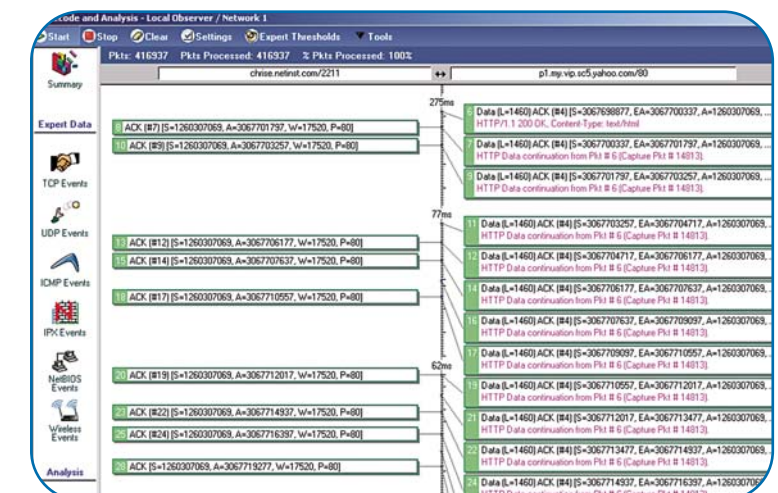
code and Analysis - Local Observer / Network 1

Start Stop Clear Settings Expert Thresholds Tools

Pkts: 416937 Pkts Processed: 416937 % Pkts Processed: 100%

Summary

Expert Data

TCP Events

UDP Events

ICMP Events

IPX Events

NetBIOS Events

Wireless Events

Analysis

chrise.netinst.com/2211 ↔ p1.my.vip.sc5.yahoo.com/80

275ms

6 Data (L=1460) ACK (#4) [S=3067698877, EA=3067700337, A=1260307069,
HTTP/1.1 200 OK, Content-Type: text/html

8 ACK (#7) [S=1260307069, A=3067701797, W=17520, P=80]

10 ACK (#9) [S=1260307069, A=3067703257, W=17520, P=80]

7 Data (L=1460) ACK (#4) [S=3067700337, EA=3067701797, A=1260307069,
HTTP Data continuation from Pkt # 6 (Capture Pkt # 14813).

9 Data (L=1460) ACK (#4) [S=3067701797, EA=3067703257, A=1260307069,
HTTP Data continuation from Pkt # 6 (Capture Pkt # 14813).

77ms

11 Data (L=1460) ACK (#4) [S=3067703257, EA=3067704717, A=1260307069,
HTTP Data continuation from Pkt # 6 (Capture Pkt # 14813).

13 ACK (#12) [S=1260307069, A=3067706177, W=17520, P=80]

15 ACK (#14) [S=1260307069, A=3067707637, W=17520, P=80]

12 Data (L=1460) ACK (#4) [S=3067704717, EA=3067706177, A=1260307069,
HTTP Data continuation from Pkt # 6 (Capture Pkt # 14813).

14 Data (L=1460) ACK (#4) [S=3067706177, EA=3067707637, A=1260307069,
HTTP Data continuation from Pkt # 6 (Capture Pkt # 14813).

18 ACK (#17) [S=1260307069, A=3067710557, W=17520, P=80]

16 Data (L=1460) ACK (#4) [S=3067707637, EA=3067709097, A=1260307069,
HTTP Data continuation from Pkt # 6 (Capture Pkt # 14813).

17 Data (L=1460) ACK (#4) [S=3067709097, EA=3067710557, A=1260307069,
HTTP Data continuation from Pkt # 6 (Capture Pkt # 14813).

62ms

20 ACK (#19) [S=1260307069, A=3067712017, W=17520, P=80]

19 Data (L=1460) ACK (#4) [S=3067710557, EA=3067712017, A=1260307069,
HTTP Data continuation from Pkt # 6 (Capture Pkt # 14813).

23 ACK (#22) [S=1260307069, A=3067714937, W=17520, P=80]

25 ACK (#24) [S=1260307069, A=3067716397, W=17520, P=80]

21 Data (L=1460) ACK (#4) [S=3067712017, EA=3067713477, A=1260307069,
HTTP Data continuation from Pkt # 6 (Capture Pkt # 14813).

22 Data (L=1460) ACK (#4) [S=3067713477, EA=3067714937, A=1260307069,
HTTP Data continuation from Pkt # 6 (Capture Pkt # 14813).

28 ACK [S=1260307069, A=3067719277, W=17520, P=80]

24 Data (L=1460) ACK (#4) [S=3067714937, EA=3067716397, A=1260307069,
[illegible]